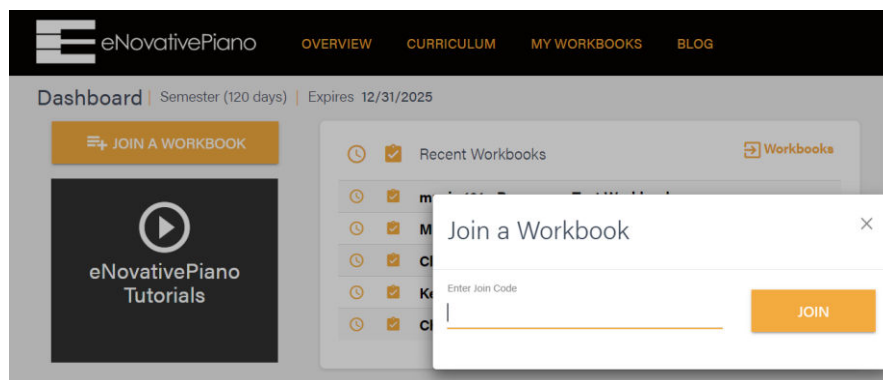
eNovativePiano

OVERVIEW CURRICULUM MY WORKBOOKS BLOG

Dashboard | Semester (120 days) | Expires 12/31/2025

JOIN A WORKBOOK

eNovativePiano Tutorials

Recent Workbooks

Workbooks

m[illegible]

M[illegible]

Cl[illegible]

Ke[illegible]

Cl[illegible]

Join a Workbook

×

Enter Join Code

JOIN